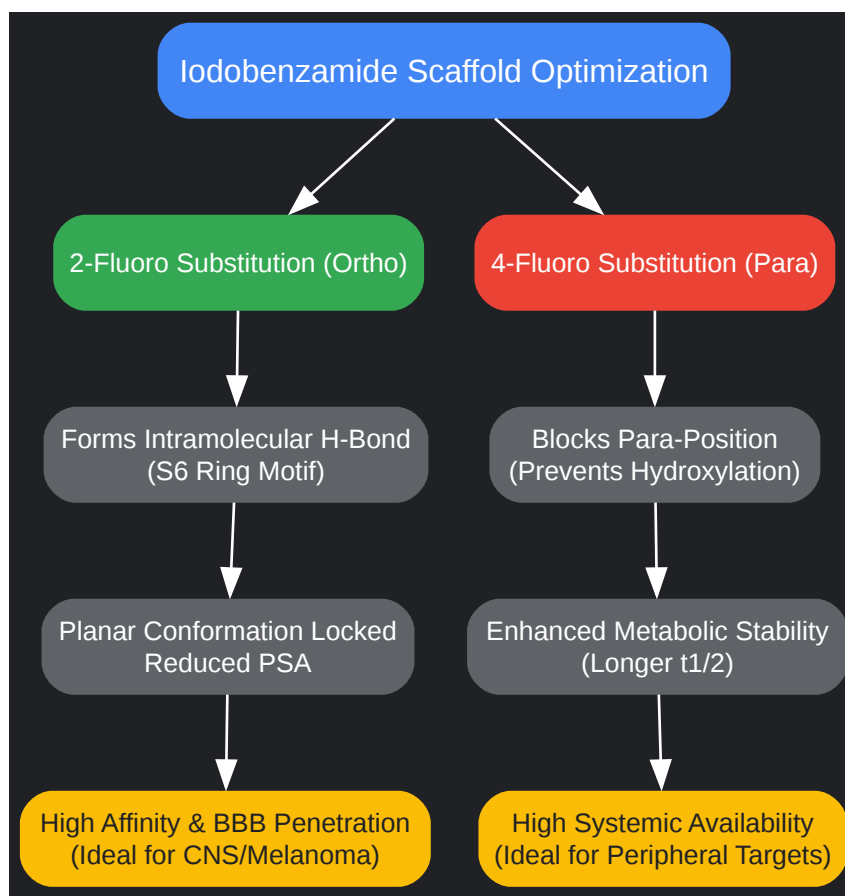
Iodobenzamide Scaffold Optimization

2-Fluoro Substitution (Ortho)

4-Fluoro Substitution (Para)

Forms Intramolecular H-Bond
(S6 Ring Motif)

Blocks Para-Position
(Prevents Hydroxylation)

Planar Conformation Locked
Reduced PSA

Enhanced Metabolic Stability
(Longer t1/2)

High Affinity & BBB Penetration
(Ideal for CNS/Melanoma)

High Systemic Availability
(Ideal for Peripheral Targets)